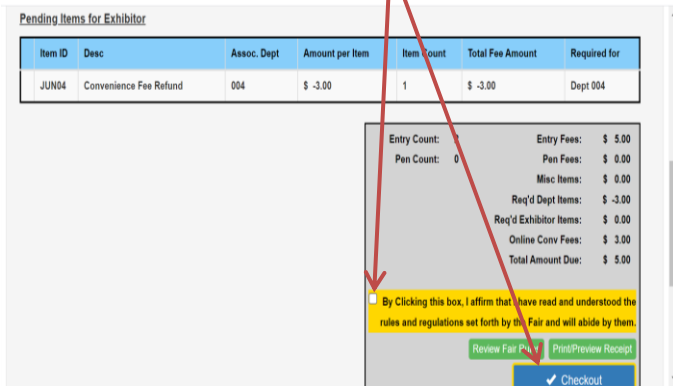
Pending Items for Exhibitor

| Item ID | Desc | Assoc. Dept | Amount per Item | Item Count | Total Fee Amount | Required for |
|---|---|---|---|---|---|---|
| JUN04 | Convenience Fee Refund | 004 | $ -3.00 | 1 | $ -3.00 | Dept 004 |

Entry Count: 1
Pen Count: 0

Entry Fees: $ 5.00
Pen Fees: $ 0.00
Misc Items: $ 0.00
Req'd Dept Items: $ -3.00
Req'd Exhibitor Items: $ 0.00
Online Conv Fees: $ 3.00
Total Amount Due: $ 5.00

By Clicking this box, I affirm that I have read and understood the rules and regulations set forth by the Fair and will abide by them.

Review Fair P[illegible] Print/Preview Receipt

✔ Checkout